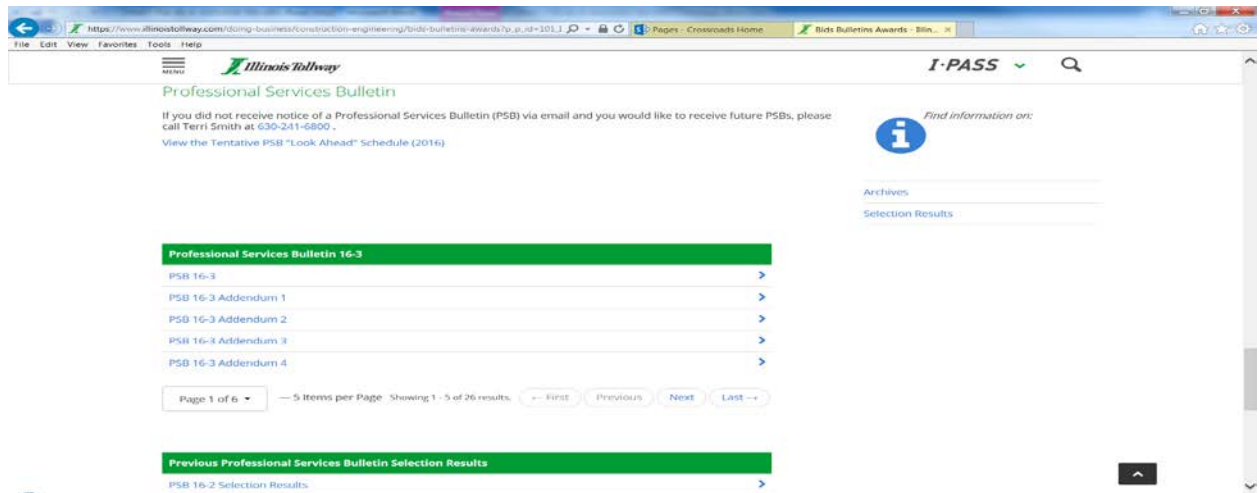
https://www.illinoistollway.com/doing-business/construction-engineering/bids-bulletins-awards?p_p_id=101_I
Pages - Crossroads Home
Bids Bulletins Awards - Illin...
File Edit View Favorites Tools Help
MENU
Illinois Tollway
I-PASS
Professional Services Bulletin

If you did not receive notice of a Professional Services Bulletin (PSB) via email and you would like to receive future PSBs, please call Terri Smith at 630-241-6800 .

View the Tentative PSB "Look Ahead" Schedule (2016)

Find information on:

Archives
Selection Results

| Professional Services Bulletin 16-3 |
|---|
| PSB 16-3 |
| PSB 16-3 Addendum 1 |
| PSB 16-3 Addendum 2 |
| PSB 16-3 Addendum 3 |
| PSB 16-3 Addendum 4 |

Page 1 of 6 — 5 Items per Page Showing 1 - 5 of 26 results. ← First Previous Next Last →

| Previous Professional Services Bulletin Selection Results |
|---|
| PSB 16-2 Selection Results |